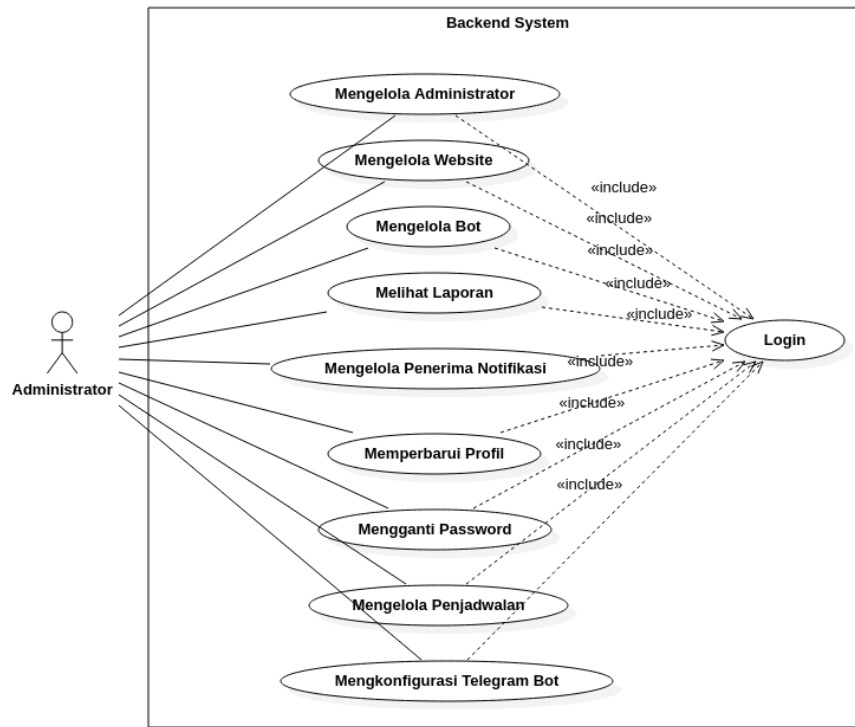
Backend System

Mengelola Administrator

Mengelola Website

Mengelola Bot

Melihat Laporan

Mengelola Penerima Notifikasi

Memperbarui Profil

Mengganti Password

Mengelola Penjadwalan

Mengkonfigurasi Telegram Bot

Administrator

Login

«include»
«include»
«include»
«include»
«include»
«include»
«include»
«include»
«include»